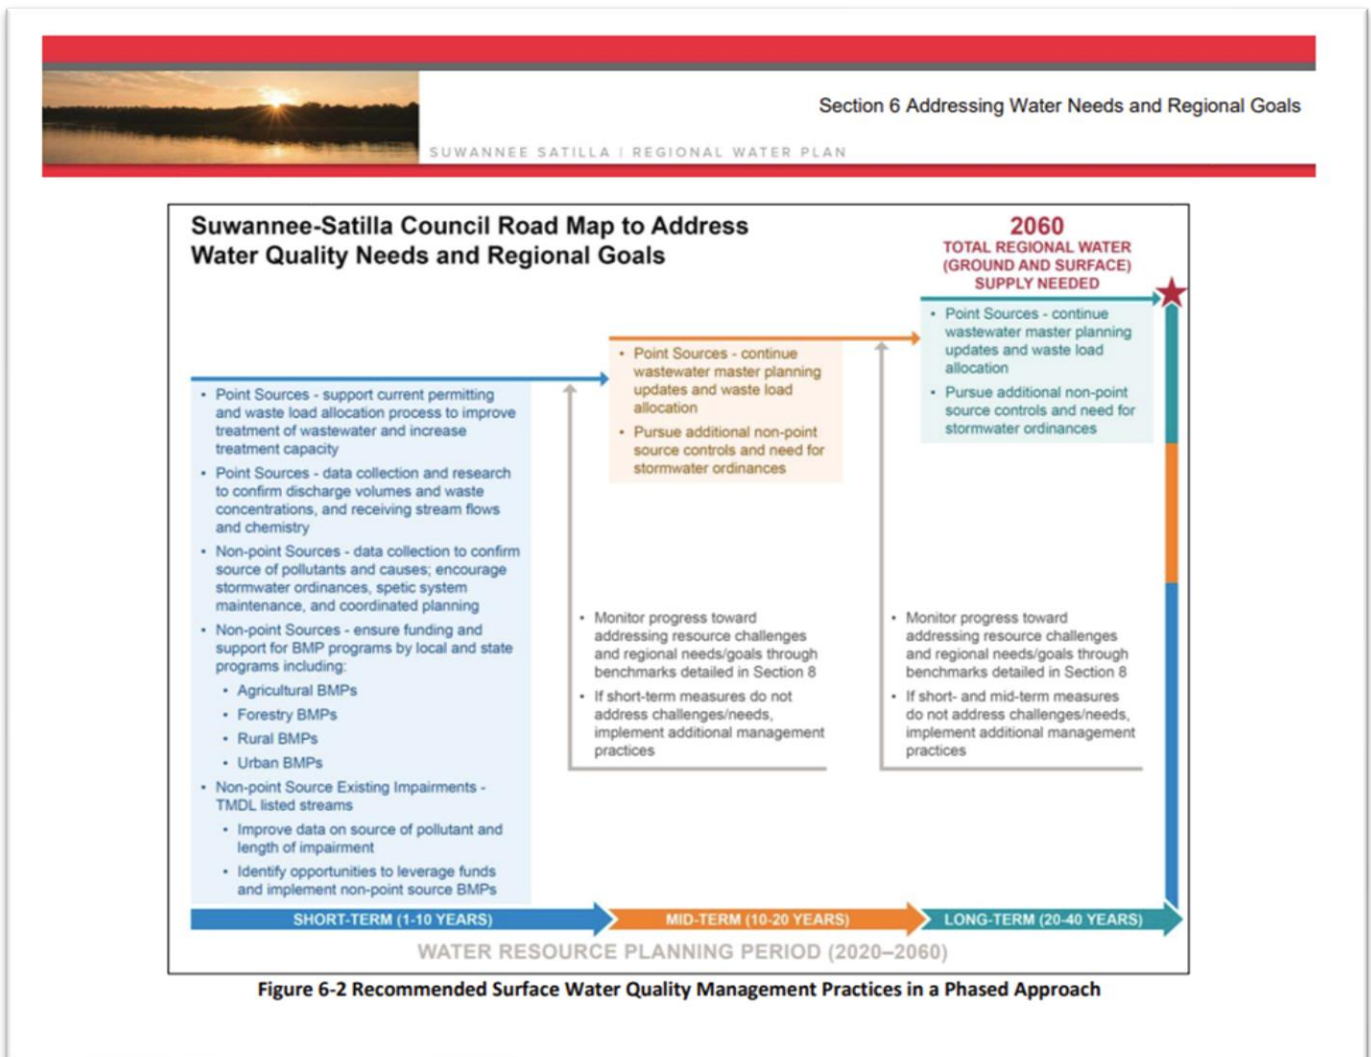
Section 6 Addressing Water Needs and Regional Goals

SUWANNEE SATILLA | REGIONAL WATER PLAN

Suwannee-Satilla Council Road Map to Address Water Quality Needs and Regional Goals

2060
TOTAL REGIONAL WATER (GROUND AND SURFACE) SUPPLY NEEDED

- Point Sources - support current permitting and waste load allocation process to improve treatment of wastewater and increase treatment capacity
- Point Sources - data collection and research to confirm discharge volumes and waste concentrations, and receiving stream flows and chemistry
- Non-point Sources - data collection to confirm source of pollutants and causes; encourage stormwater ordinances, spetic system maintenance, and coordinated planning
- Non-point Sources - ensure funding and support for BMP programs by local and state programs including:
  - Agricultural BMPs
  - Forestry BMPs
  - Rural BMPs
  - Urban BMPs
- Non-point Source Existing Impairments - TMDL listed streams
  - Improve data on source of pollutant and length of impairment
  - Identify opportunities to leverage funds and implement non-point source BMPs

- Point Sources - continue wastewater master planning updates and waste load allocation
- Pursue additional non-point source controls and need for stormwater ordinances

- Monitor progress toward addressing resource challenges and regional needs/goals through benchmarks detailed in Section 8
- If short-term measures do not address challenges/needs, implement additional management practices

- Point Sources - continue wastewater master planning updates and waste load allocation
- Pursue additional non-point source controls and need for stormwater ordinances

- Monitor progress toward addressing resource challenges and regional needs/goals through benchmarks detailed in Section 8
- If short- and mid-term measures do not address challenges/needs, implement additional management practices

SHORT-TERM (1-10 YEARS) | MID-TERM (10-20 YEARS) | LONG-TERM (20-40 YEARS)

WATER RESOURCE PLANNING PERIOD (2020–2060)

Figure 6-2 Recommended Surface Water Quality Management Practices in a Phased Approach